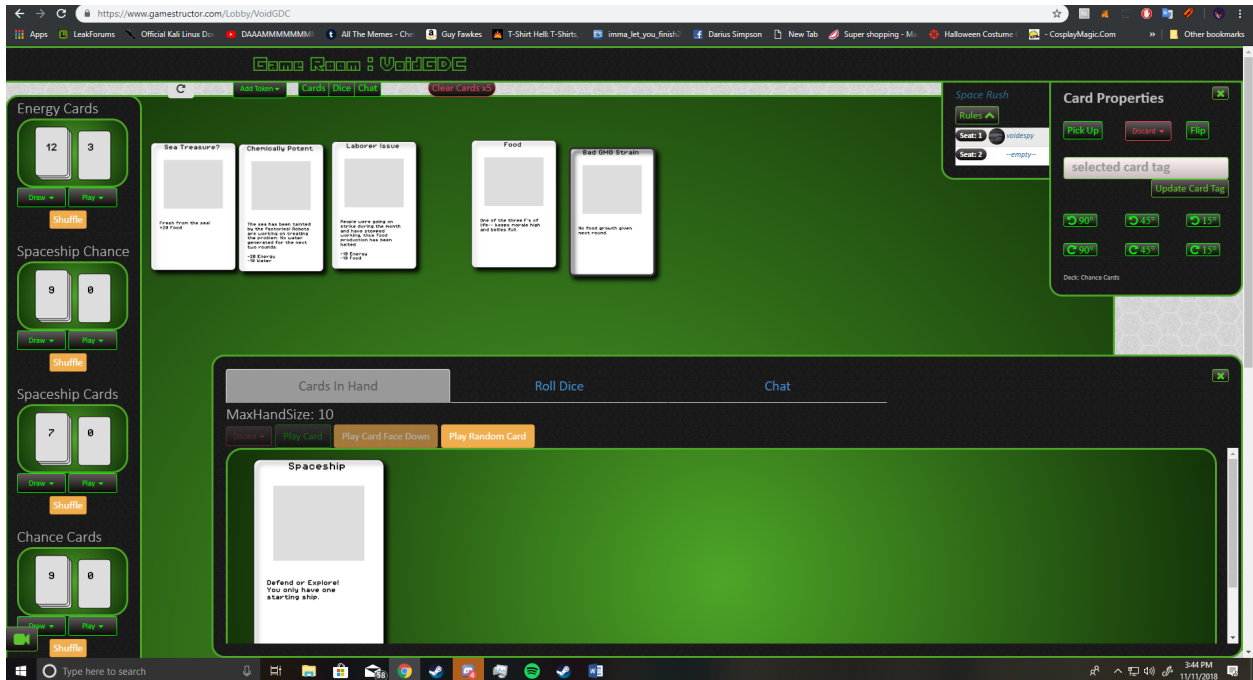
https://www.gamestructor.com/Lobby/VoidGDC

Apps LeakForums Official Kali Linux Do DAAAMMMMMMM All The Memes - Che Guy Fawkes T-Shirt Hell: T-Shirts imma_let_you_finish Darius Simpson New Tab Super shopping - Ma Halloween Costume - CosplayMagic.Com » Other bookmarks

Game Room : VoidGDC

C Add Token Cards Dice Chat Clear Cards x5

Energy Cards
12 3
Draw Play
Shuffle

Spaceship Chance
9 0
Draw Play
Shuffle

Spaceship Cards
7 0
Draw Play
Shuffle

Chance Cards
9 0
Draw Play
Shuffle

Sea Treasure?
Fresh from the sea!
+20 Food

Chemically Potent
The sea has been tainted by the factories! Robots are working on treating the problem. No water generated for the next two rounds.
-20 Energy
-10 Water

Laborer Issue
People were going on strike during the month and have stopped working, thus food production has been halted.
-10 Energy
-10 Food

Food
One of the three F's of life - keeps morale high and bellies full.

Bad GMO Strain
No food growth given next round.

Space Rush
Rules
Seat: 1 voidespy
Seat: 2 --empty--

Card Properties
Pick Up Discard Flip
selected card tag
Update Card Tag
90° 45° 15°
90° 45° 15°
Deck: Chance Cards

Cards In Hand Roll Dice Chat
MaxHandSize: 10
Discard Play Card Play Card Face Down Play Random Card

Spaceship
Defend or Explore!
You only have one starting ship.

Type here to search
3:44 PM
11/11/2018